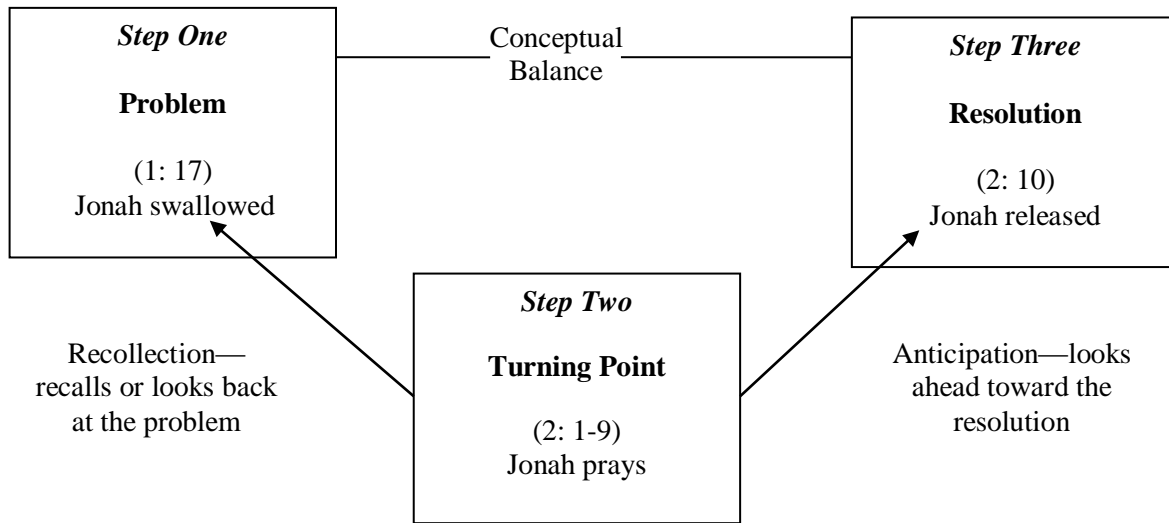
*Step One*

**Problem**

(1: 17)
Jonah swallowed

Conceptual Balance

*Step Three*

**Resolution**

(2: 10)
Jonah released

Recollection—recalls or looks back at the problem

*Step Two*

**Turning Point**

(2: 1-9)
Jonah prays

Anticipation—looks ahead toward the resolution